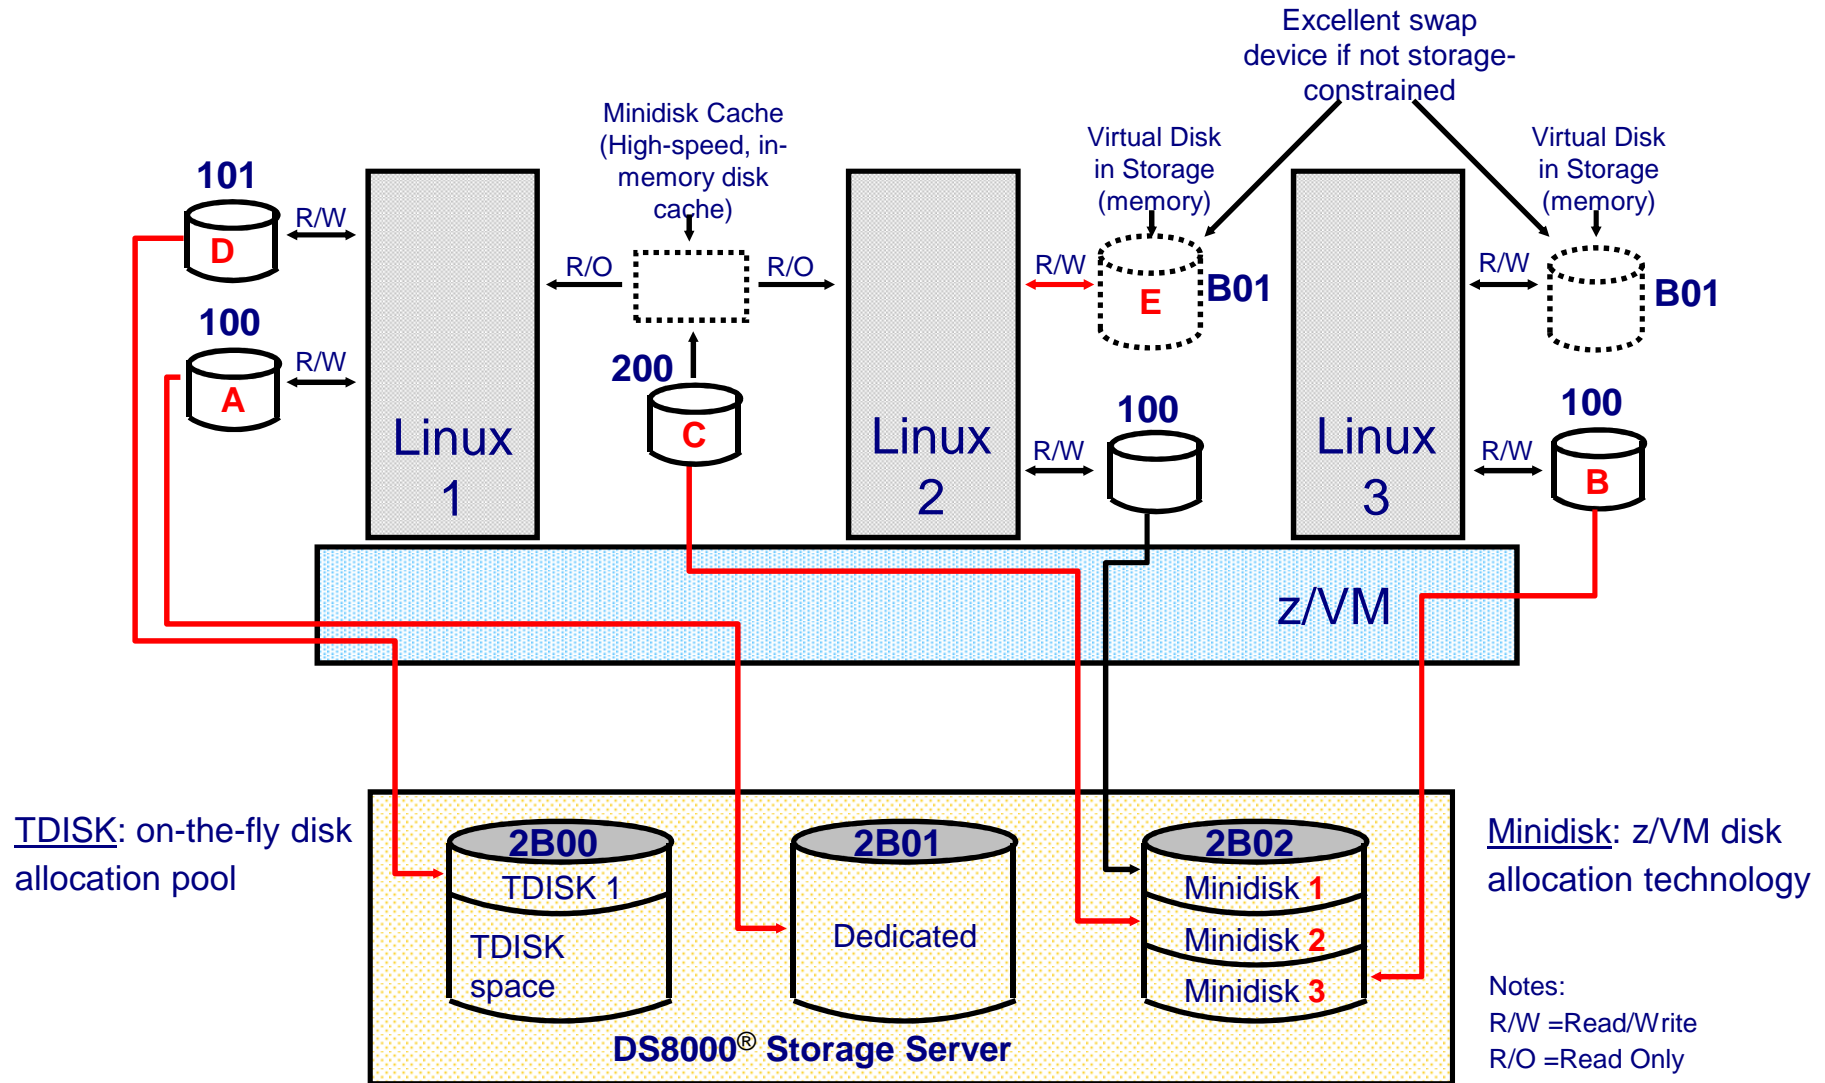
Excellent swap device if not storage-constrained

Minidisk Cache (High-speed, in-memory disk cache)

Virtual Disk in Storage (memory)

Virtual Disk in Storage (memory)

101

D

R/W

100

A

R/W

Linux 1

R/O

R/O

200

C

Linux 2

R/W

E

B01

100

R/W

Linux 3

R/W

B01

100

R/W

B

z/VM

TDISK: on-the-fly disk allocation pool

2B00

TDISK 1

TDISK space

2B01

Dedicated

2B02

Minidisk 1

Minidisk 2

Minidisk 3

Minidisk: z/VM disk allocation technology

DS8000® Storage Server

Notes:
R/W =Read/Write
R/O =Read Only